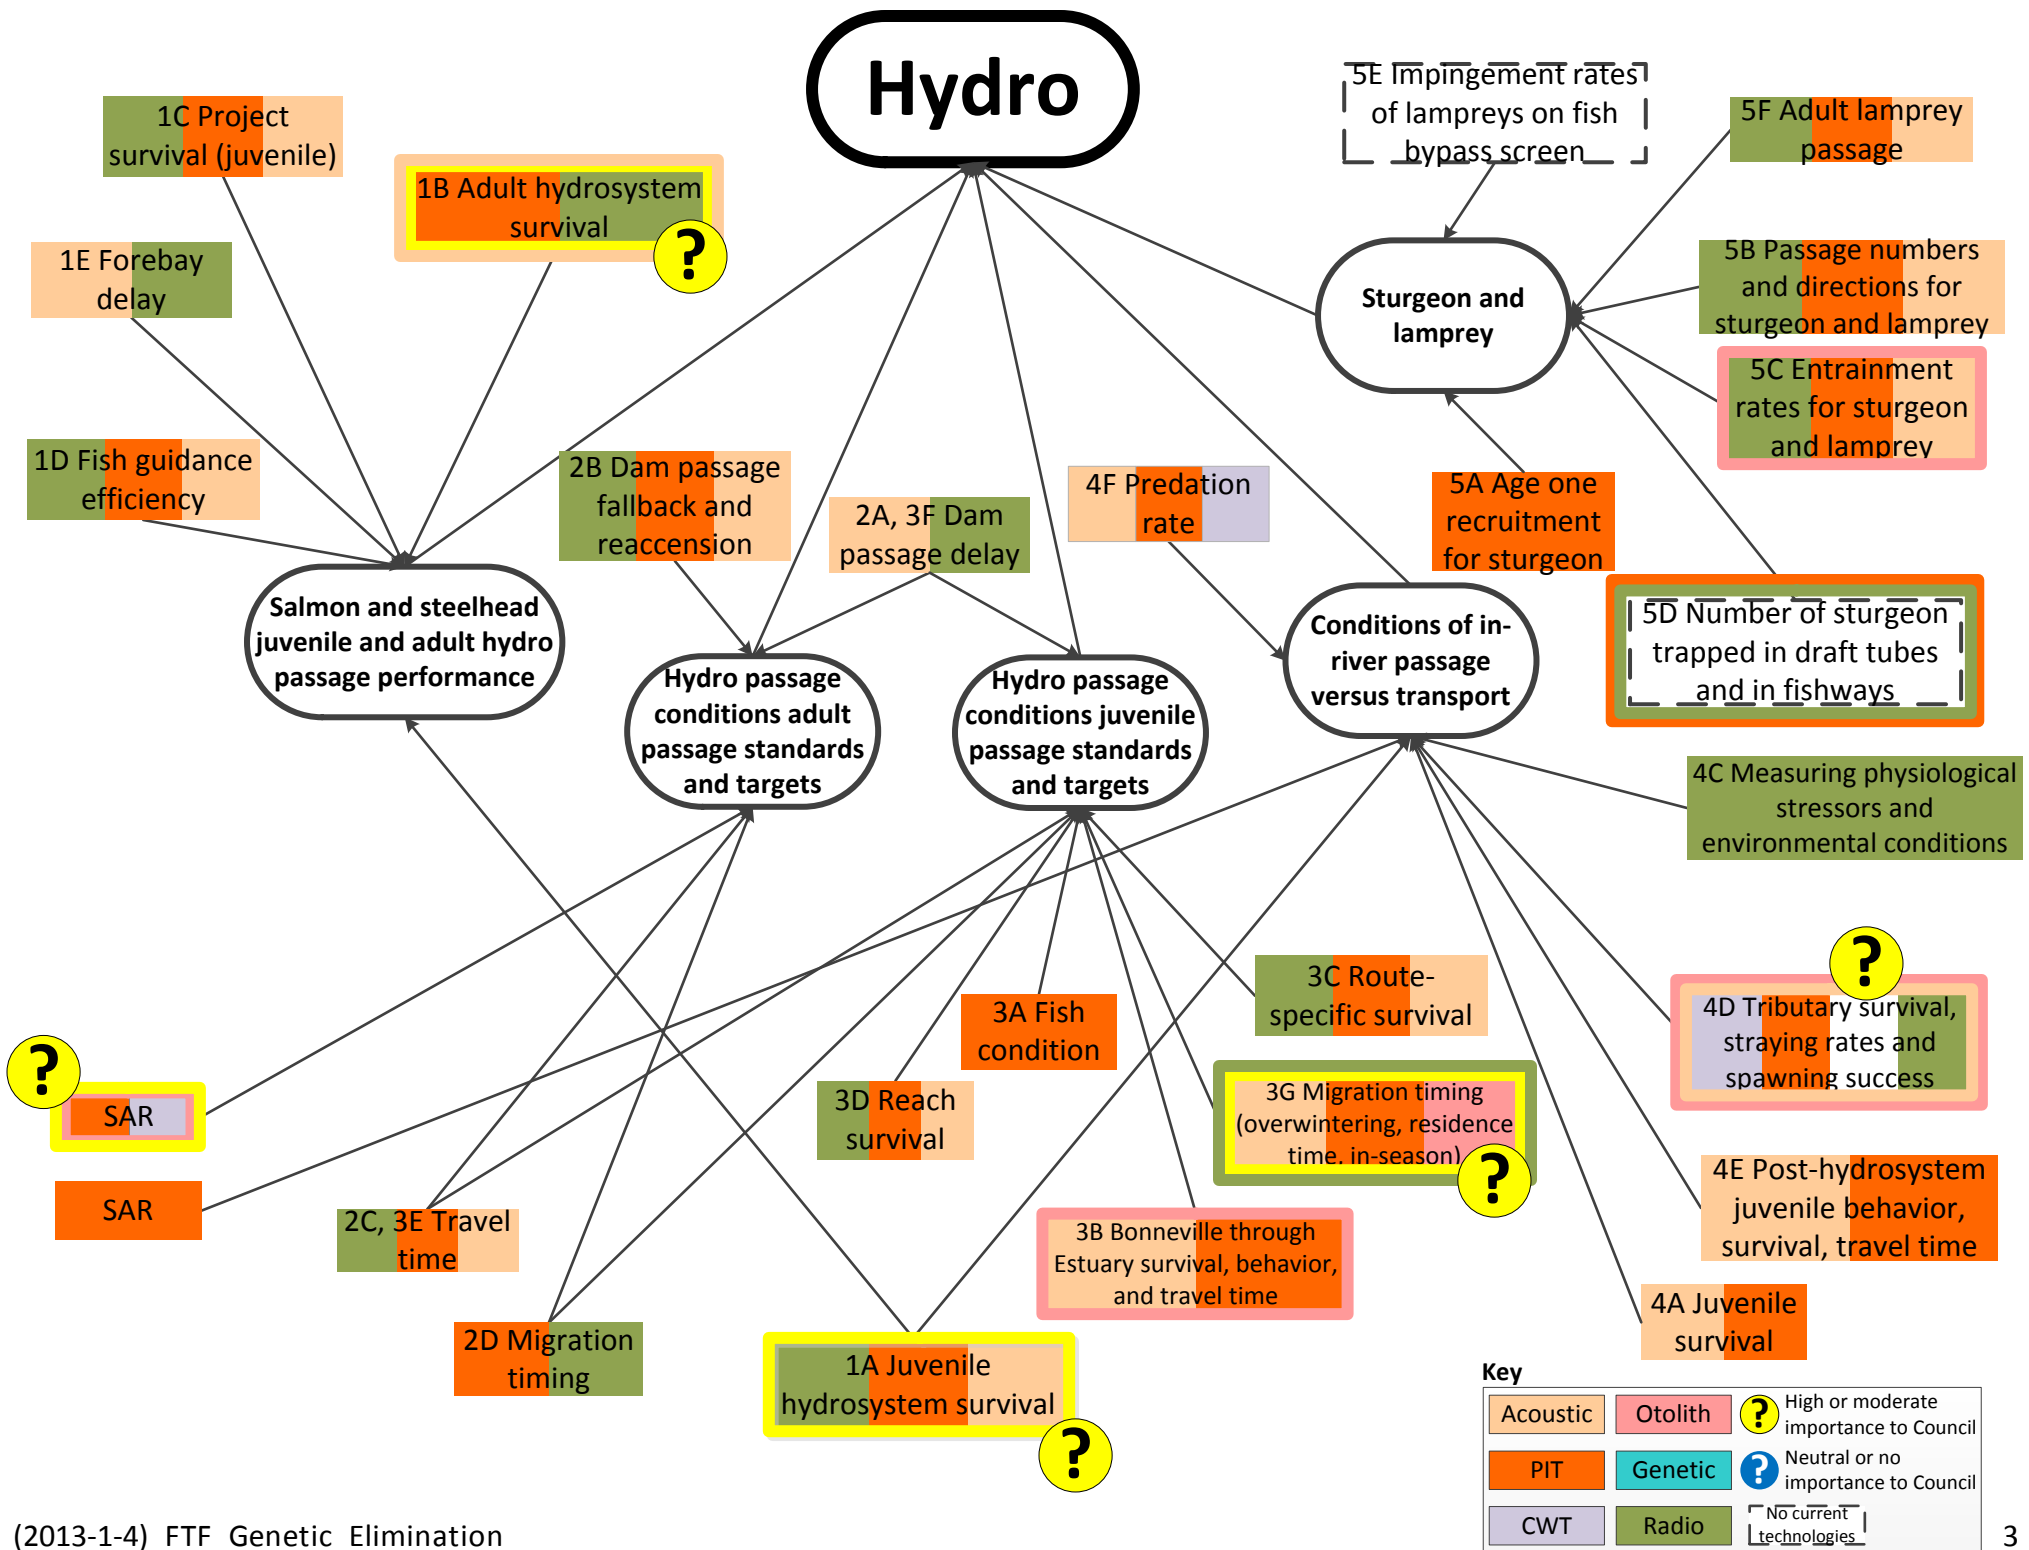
Hydro

5E Impingement rates of lampreys on fish bypass screen

1C Project survival (juvenile)

1B Adult hydrosystem survival

?

5F Adult lamprey passage

1E Forebay delay

Sturgeon and lamprey

5B Passage numbers and directions for sturgeon and lamprey

5C Entrainment rates for sturgeon and lamprey

1D Fish guidance efficiency

2B Dam passage fallback and reaccession

2A, 3F Dam passage delay

4F Predation rate

5A Age one recruitment for sturgeon

Salmon and steelhead juvenile and adult hydro passage performance

Hydro passage conditions adult passage standards and targets

Hydro passage conditions juvenile passage standards and targets

Conditions of in-river passage versus transport

5D Number of sturgeon trapped in draft tubes and in fishways

4C Measuring physiological stressors and environmental conditions

?

4D Tributary survival, straying rates and spawning success

3C Route-specific survival

?

SAR

3A Fish condition

3D Reach survival

3G Migration timing (overwintering, residence time, in-season)

?

SAR

2C, 3E Travel time

3B Bonneville through Estuary survival, behavior, and travel time

4E Post-hydrosystem juvenile behavior, survival, travel time

4A Juvenile survival

2D Migration timing

1A Juvenile hydrosystem survival

?

Key

| Acoustic | Otolith | ? High or moderate importance to Council |
|---|---|---|
| PIT | Genetic | ? Neutral or no importance to Council |
| CWT | Radio | No current technologies |

(2013-1-4) FTF Genetic Elimination

3